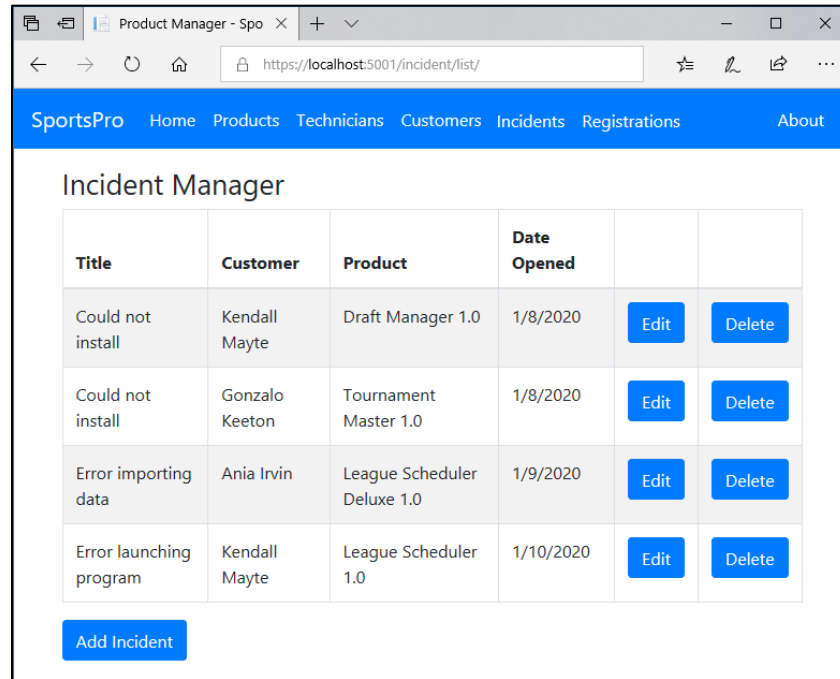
Product Manager - Spo ×

https://localhost:5001/incident/list/

SportsPro Home Products Technicians Customers Incidents Registrations About

Incident Manager

| Title | Customer | Product | Date Opened | | |
|---|---|---|---|---|---|
| Could not install | Kendall Mayte | Draft Manager 1.0 | 1/8/2020 | Edit | Delete |
| Could not install | Gonzalo Keeton | Tournament Master 1.0 | 1/8/2020 | Edit | Delete |
| Error importing data | Ania Irvin | League Scheduler Deluxe 1.0 | 1/9/2020 | Edit | Delete |
| Error launching program | Kendall Mayte | League Scheduler 1.0 | 1/10/2020 | Edit | Delete |

Add Incident